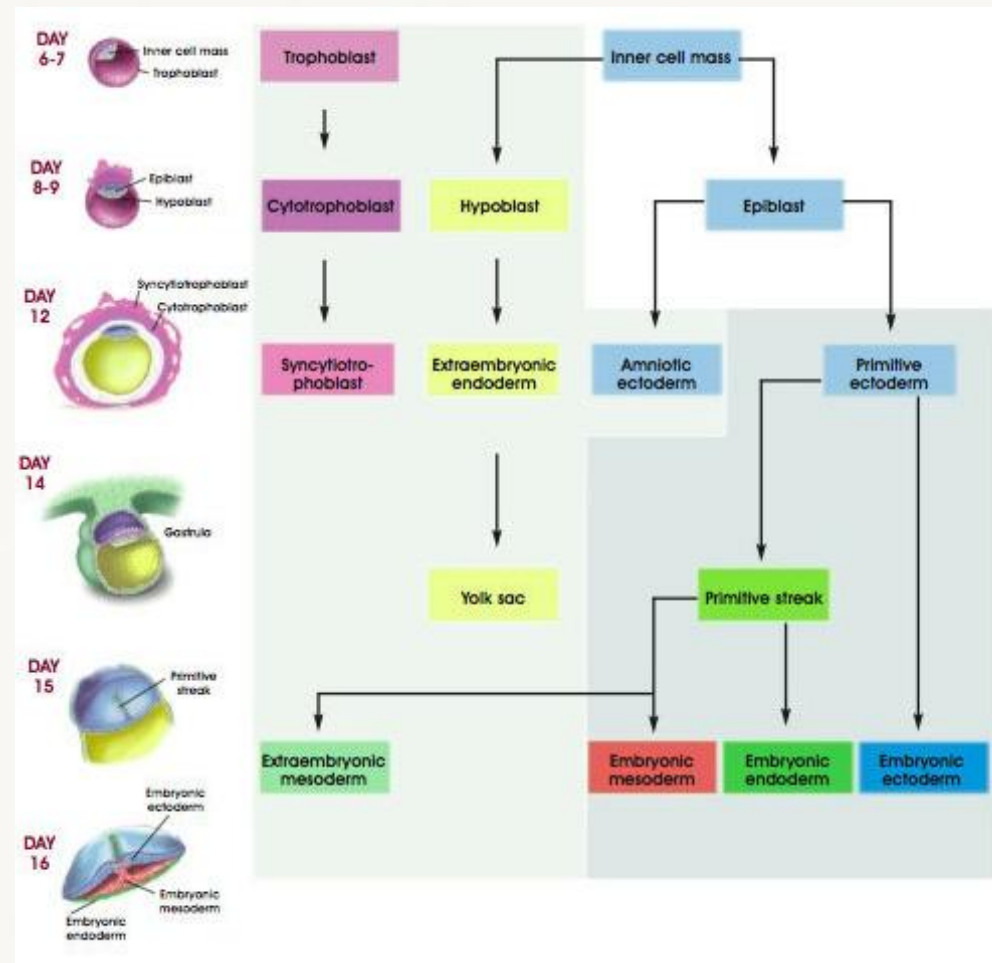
DAY 6-7
Inner cell mass
Trophoblast

DAY 8-9
Epiblast
Hypoblast

DAY 12
Syncytiotrophoblast
Cytotrophoblast

DAY 14
Gastrula

DAY 15
Primitive streak

DAY 16
Embryonic ectoderm
Embryonic mesoderm
Embryonic endoderm

Trophoblast
Inner cell mass
Cytotrophoblast
Hypoblast
Epiblast
Syncytiotrophoblast
Extraembryonic endoderm
Amniotic ectoderm
Primitive ectoderm
Yolk sac
Primitive streak
Extraembryonic mesoderm
Embryonic mesoderm
Embryonic endoderm
Embryonic ectoderm